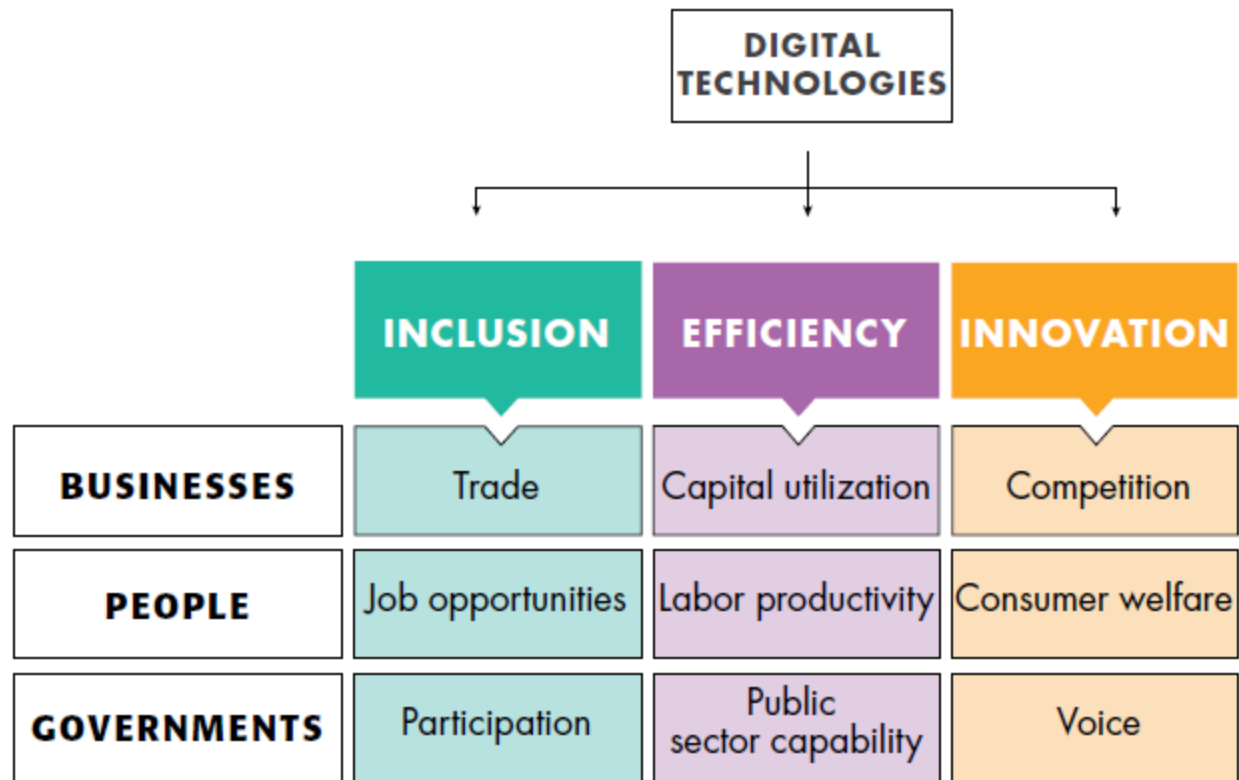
DIGITAL TECHNOLOGIES

| | INCLUSION | EFFICIENCY | INNOVATION |
|---|---|---|---|
| BUSINESSES | Trade | Capital utilization | Competition |
| PEOPLE | Job opportunities | Labor productivity | Consumer welfare |
| GOVERNMENTS | Participation | Public sector capability | Voice |